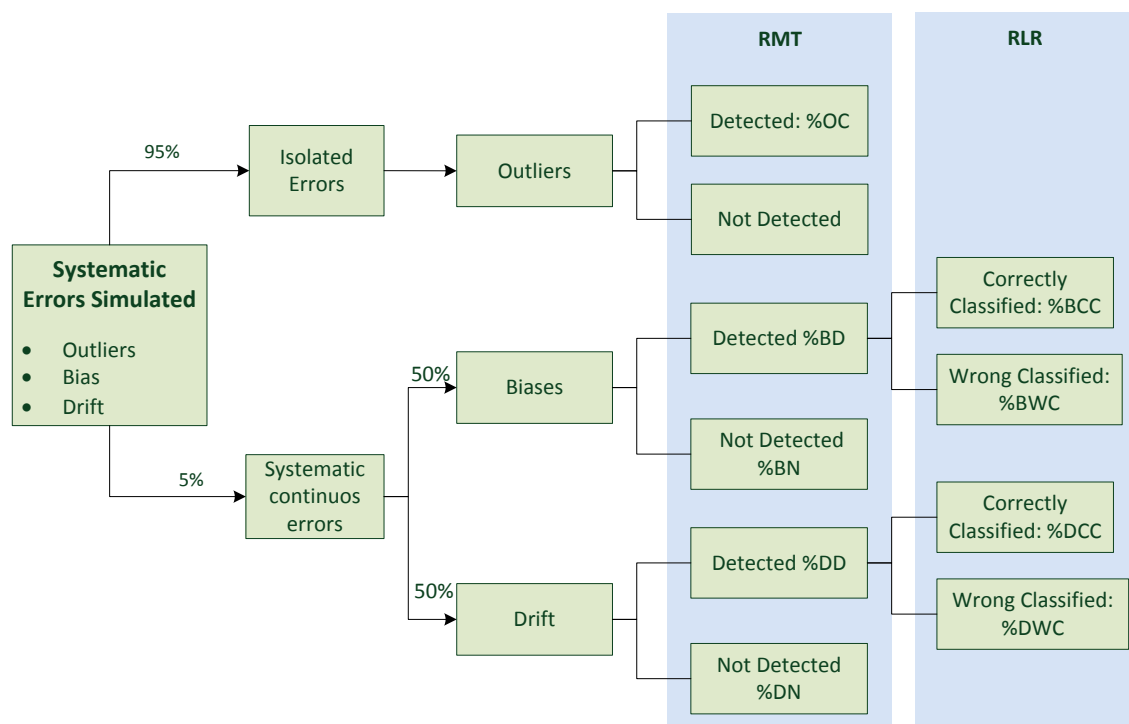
RMT

RLR

Systematic Errors Simulated

- Outliers
- Bias
- Drift

95%

Isolated Errors

Outliers

Detected: %OC

Not Detected

5%

Systematic continuos errors

50%

Biases

Detected %BD

Not Detected %BN

Correctly Classified: %BCC

Wrong Classified: %BWC

50%

Drift

Detected %DD

Not Detected %DN

Correctly Classified: %DCC

Wrong Classified: %DWC